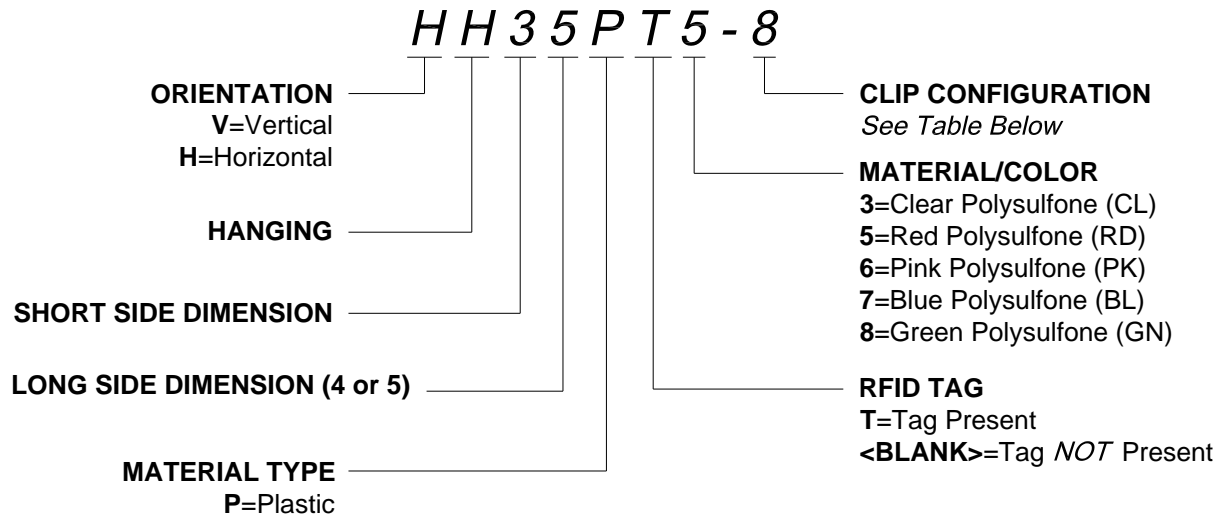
H H 3 5 P T 5 - 8

ORIENTATION
V=Vertical
H=Horizontal

HANGING

SHORT SIDE DIMENSION

LONG SIDE DIMENSION (4 or 5)

MATERIAL TYPE
P=Plastic

CLIP CONFIGURATION
See Table Below

MATERIAL/COLOR
3=Clear Polysulfone (CL)
5=Red Polysulfone (RD)
6=Pink Polysulfone (PK)
7=Blue Polysulfone (BL)
8=Green Polysulfone (GN)

RFID TAG
T=Tag Present
<BLANK>=Tag NOT Present